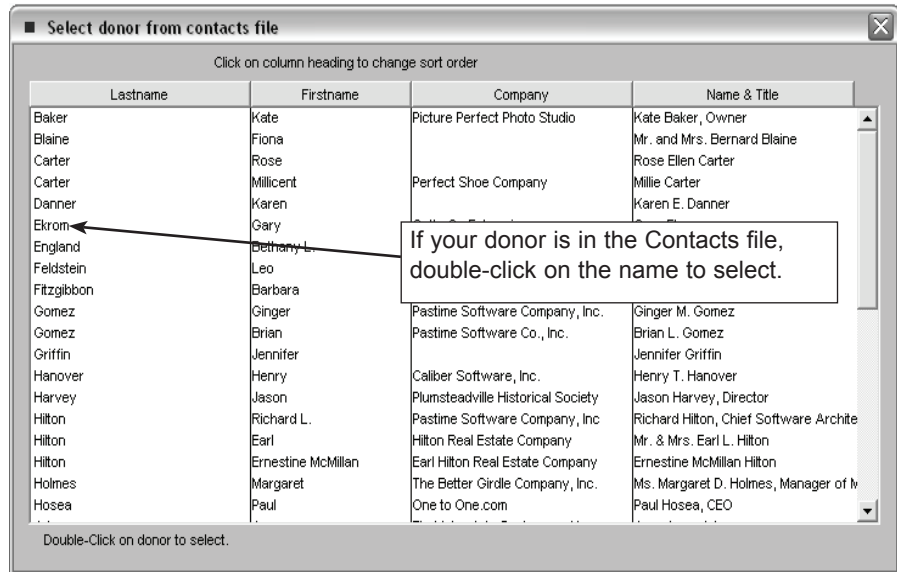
Select donor from contacts file

Click on column heading to change sort order

| Lastname | Firstname | Company | Name & Title |
|---|---|---|---|
| Baker | Kate | Picture Perfect Photo Studio | Kate Baker, Owner |
| Blaine | Fiona | | Mr. and Mrs. Bernard Blaine |
| Carter | Rose | | Rose Ellen Carter |
| Carter | Millicent | Perfect Shoe Company | Millie Carter |
| Danner | Karen | | Karen E. Danner |
| Ekrom | Gary | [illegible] | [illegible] |
| England | Bethany L. | | |
| Feldstein | Leo | | |
| Fitzgibbon | Barbara | | |
| Gomez | Ginger | Pastime Software Company, Inc. | Ginger M. Gomez |
| Gomez | Brian | Pastime Software Co., Inc. | Brian L. Gomez |
| Griffin | Jennifer | | Jennifer Griffin |
| Hanover | Henry | Caliber Software, Inc. | Henry T. Hanover |
| Harvey | Jason | Plumsteadville Historical Society | Jason Harvey, Director |
| Hilton | Richard L. | Pastime Software Company, Inc | Richard Hilton, Chief Software Archite |
| Hilton | Earl | Hilton Real Estate Company | Mr. & Mrs. Earl L. Hilton |
| Hilton | Ernestine McMillan | Earl Hilton Real Estate Company | Ernestine McMillan Hilton |
| Holmes | Margaret | The Better Girdle Company, Inc. | Ms. Margaret D. Holmes, Manager of M |
| Hosea | Paul | One to One.com | Paul Hosea, CEO |

If your donor is in the Contacts file, double-click on the name to select.

Double-Click on donor to select.